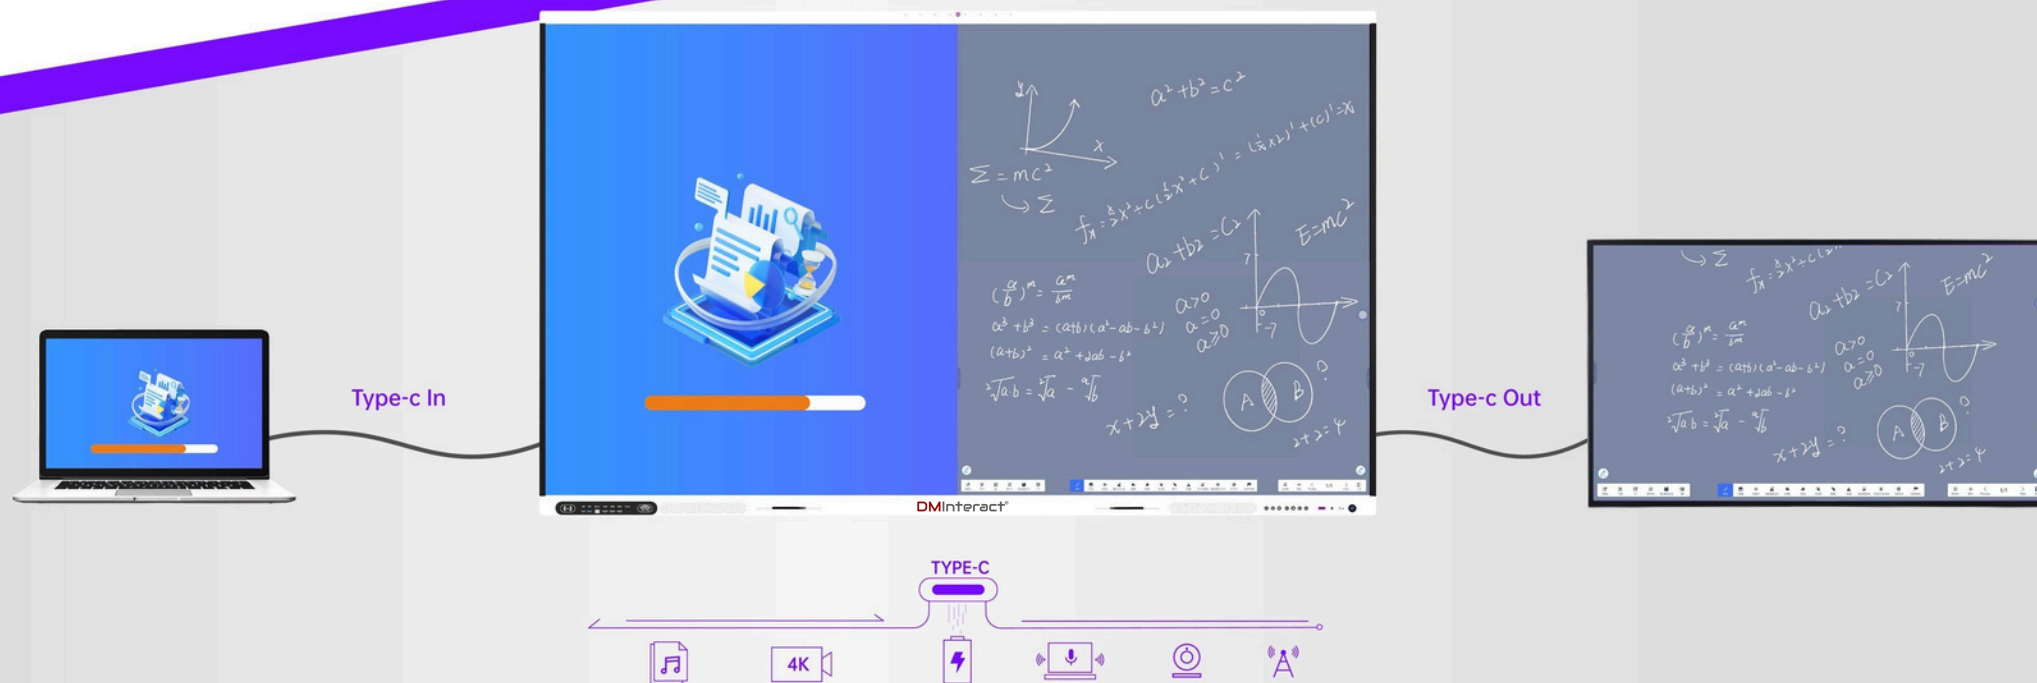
$a^2+b^2=c^2$

$\Sigma = mc^2$

$\Sigma$

$E=mc^2$

$a_2+b_2=c_2$

$a>0$
$a=0$
$a\geq 0$

$(\frac{a}{b})^m = \frac{a^m}{b^m}$

$a^3+b^3=(a+b)(a^2-ab-b^2)$

$(a+b)^2=a^2+2ab-b^2$

$\sqrt[3]{a}\,b=\sqrt[3]{a}-\sqrt[3]{b}$

$x+2y=?$

A B

Type-c In

Type-c Out

DMInteract

TYPE-C

4K